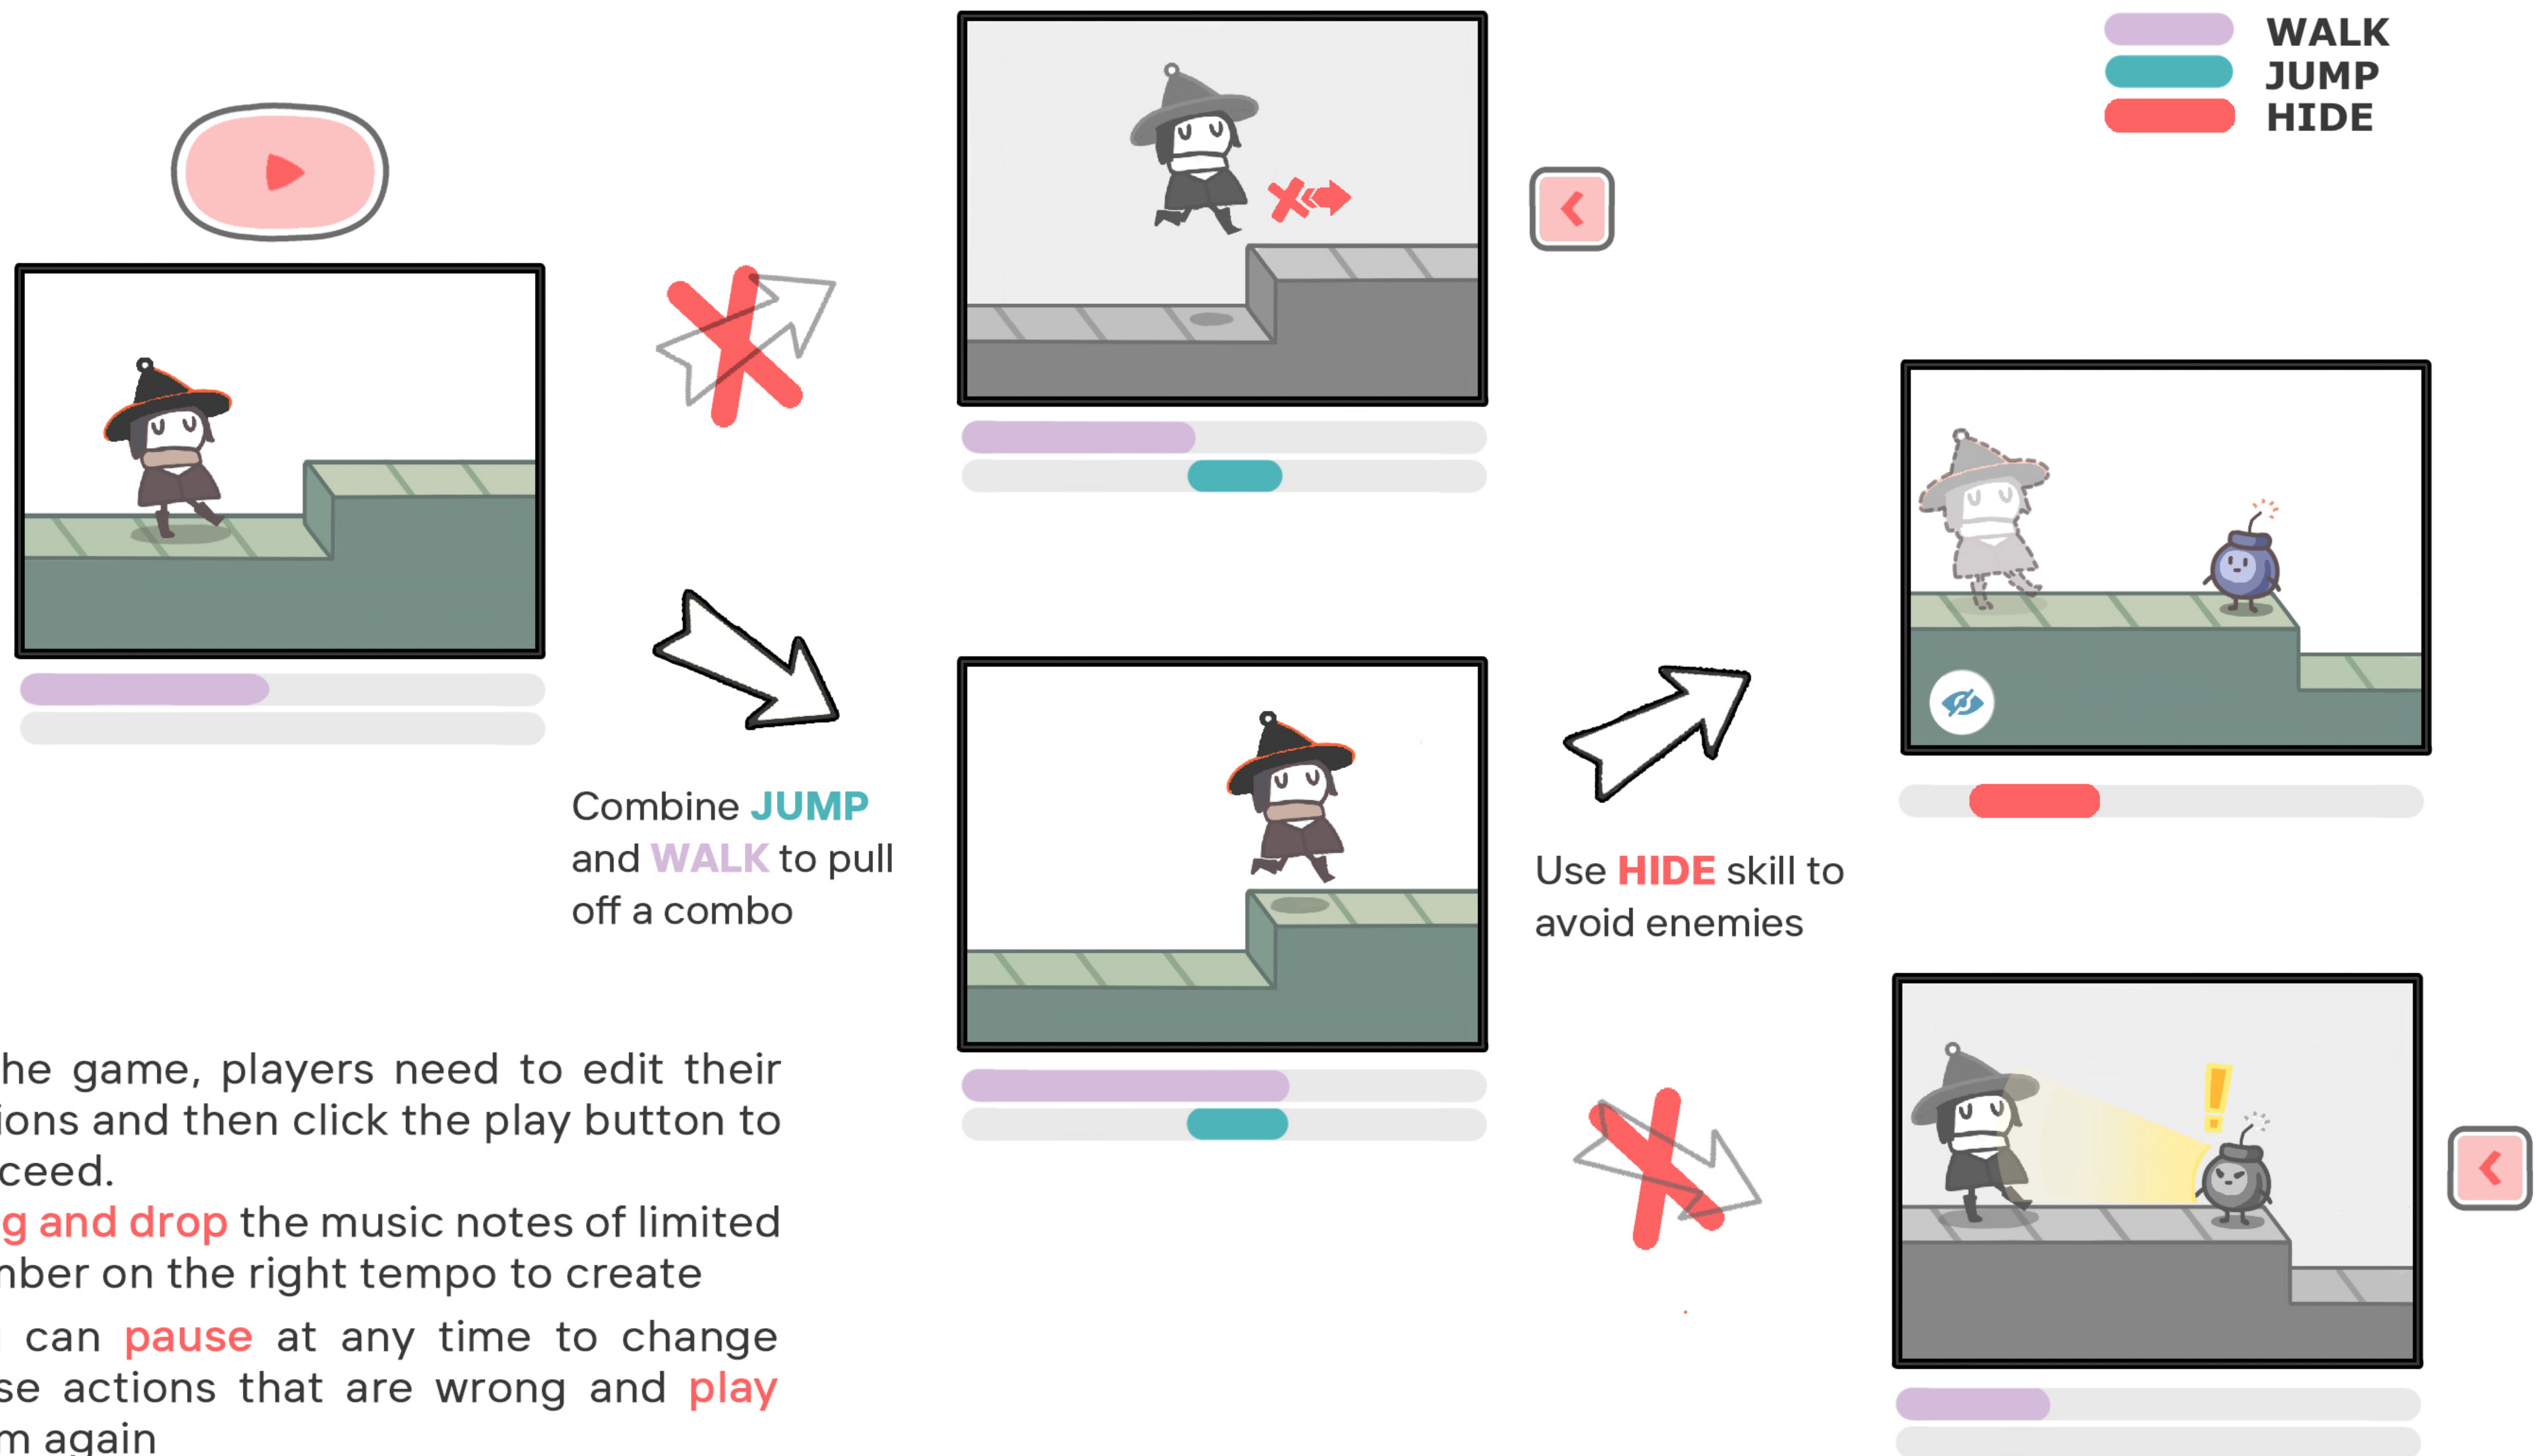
WALK
JUMP
HIDE

Combine JUMP and WALK to pull off a combo

Use HIDE skill to avoid enemies

he game, players need to edit their ions and then click the play button to ceed.

g and drop the music notes of limited nber on the right tempo to create

can pause at any time to change se actions that are wrong and play m again